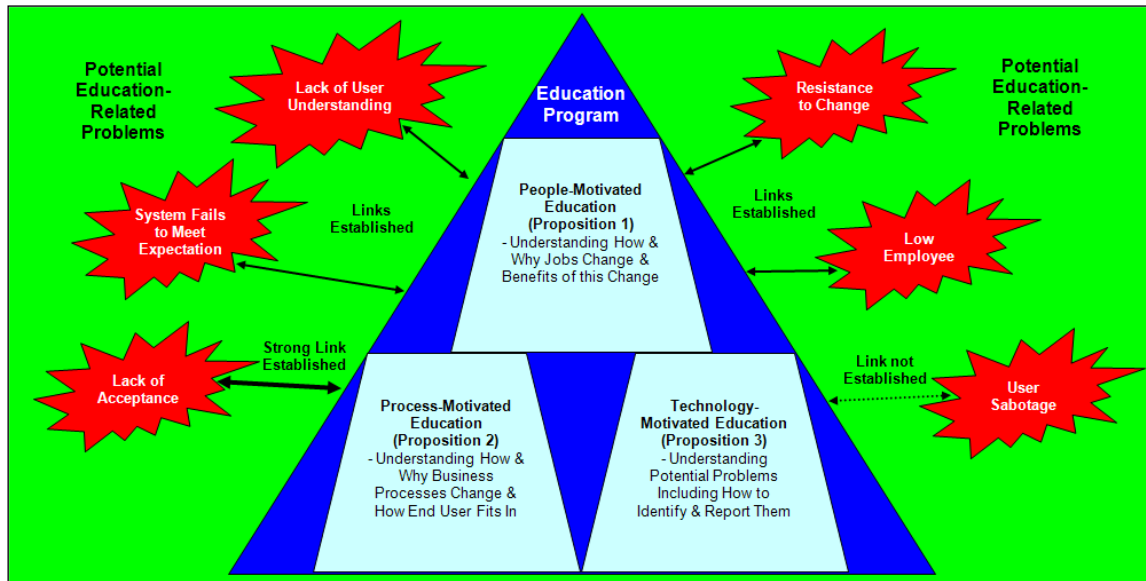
Potential Education-Related Problems

Lack of User Understanding

System Fails to Meet Expectation

Links Established

Strong Link Established

Lack of Acceptance

Education Program

People-Motivated Education (Proposition 1)
- Understanding How & Why Jobs Change & Benefits of this Change

Process-Motivated Education (Proposition 2)
- Understanding How & Why Business Processes Change & How End User Fits In

Technology-Motivated Education (Proposition 3)
- Understanding Potential Problems Including How to Identify & Report Them

Resistance to Change

Potential Education-Related Problems

Links Established

Low Employee

Link not Established

User Sabotage